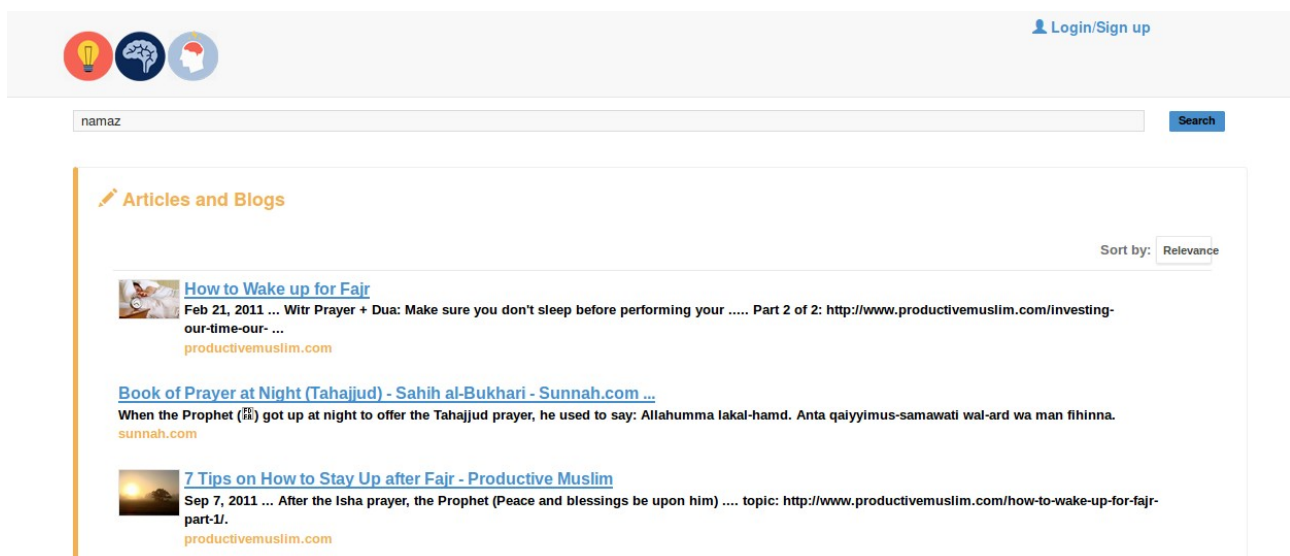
Login/Sign up

namaz

Search

Articles and Blogs

Sort by: Relevance

How to Wake up for Fajr
Feb 21, 2011 ... Witr Prayer + Dua: Make sure you don't sleep before performing your ..... Part 2 of 2: http://www.productivemuslim.com/investing-our-time-our- ...
productivemuslim.com

Book of Prayer at Night (Tahajjud) - Sahih al-Bukhari - Sunnah.com ...
When the Prophet ([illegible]) got up at night to offer the Tahajjud prayer, he used to say: Allahumma lakal-hamd. Anta qaiyyimus-samawati wal-ard wa man fihinna.
sunnah.com

7 Tips on How to Stay Up after Fajr - Productive Muslim
Sep 7, 2011 ... After the Isha prayer, the Prophet (Peace and blessings be upon him) .... topic: http://www.productivemuslim.com/how-to-wake-up-for-fajr-part-1/.
productivemuslim.com